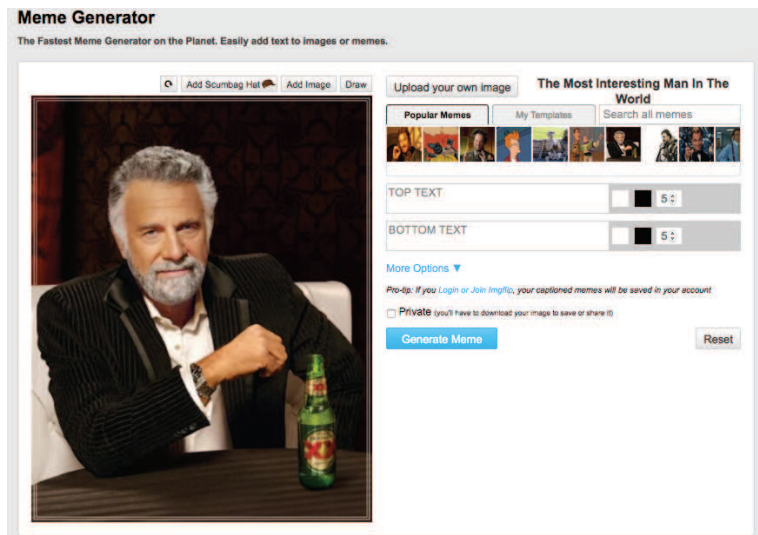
Meme Generator

The Fastest Meme Generator on the Planet. Easily add text to images or memes.

Add Scumbag Hat | Add Image | Draw

Upload your own image

The Most Interesting Man In The World

Popular Memes | My Templates | Search all memes

TOP TEXT 5

BOTTOM TEXT 5

More Options ▼

Pro-tip: If you Login or Join Imgflip, your captioned memes will be saved in your account

Private (you'll have to download your image to save or share it)

Generate Meme

Reset

XX